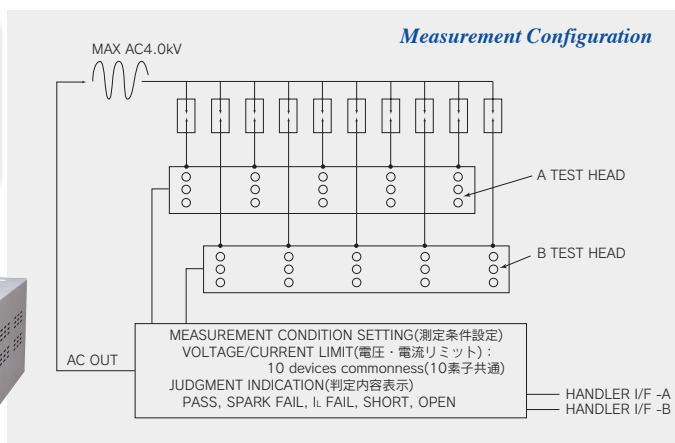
Measurement Configuration

MAX AC4.0kV

A TEST HEAD

B TEST HEAD

AC OUT

MEASUREMENT CONDITION SETTING(測定条件設定)
VOLTAGE/CURRENT LIMIT(電圧・電流リミット) :
10 devices commonness(10素子共通)
JUDGMENT INDICATION(判定内容表示)
PASS, SPARK FAIL, IL FAIL, SHORT, OPEN

HANDLER I/F -A
HANDLER I/F -B